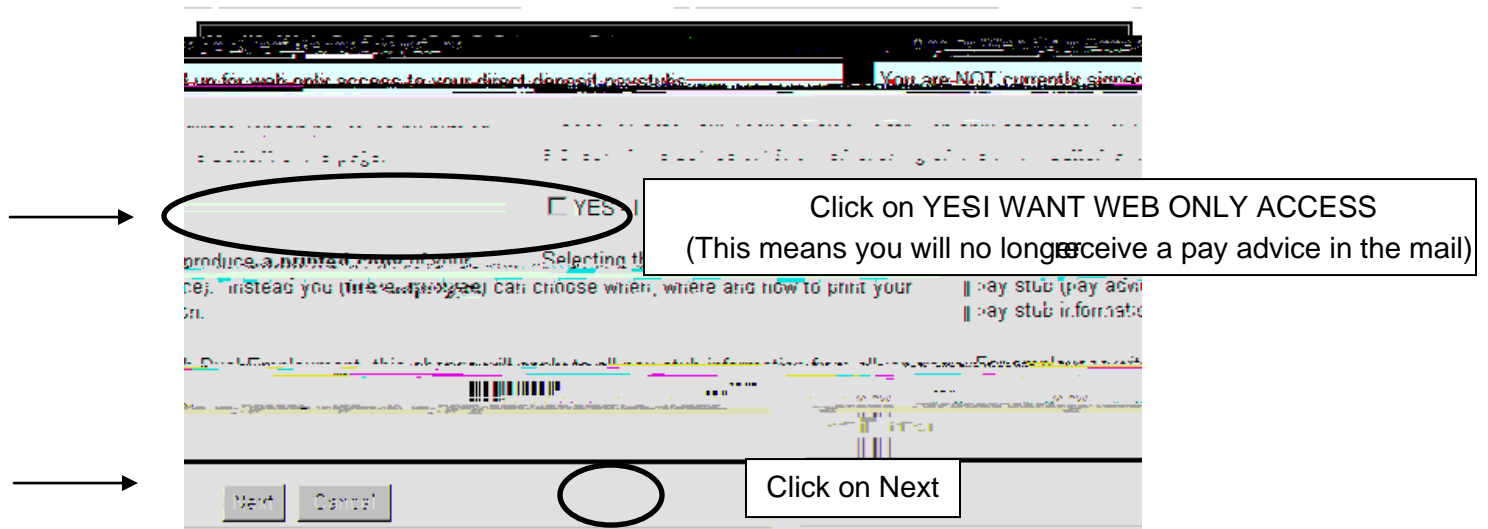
up for web only access to your direct deposit paystubs. You are NOT currently signed

YES I

Click on YESI WANT WEB ONLY ACCESS
(This means you will no longereceive a pay advice in the mail)

produce a printed copy of your ... Selecting th

ce). Instead you (the employee) can choose when, where and how to print your

pay stub (pay advi

pay stub information

Next Cancel

Click on Next